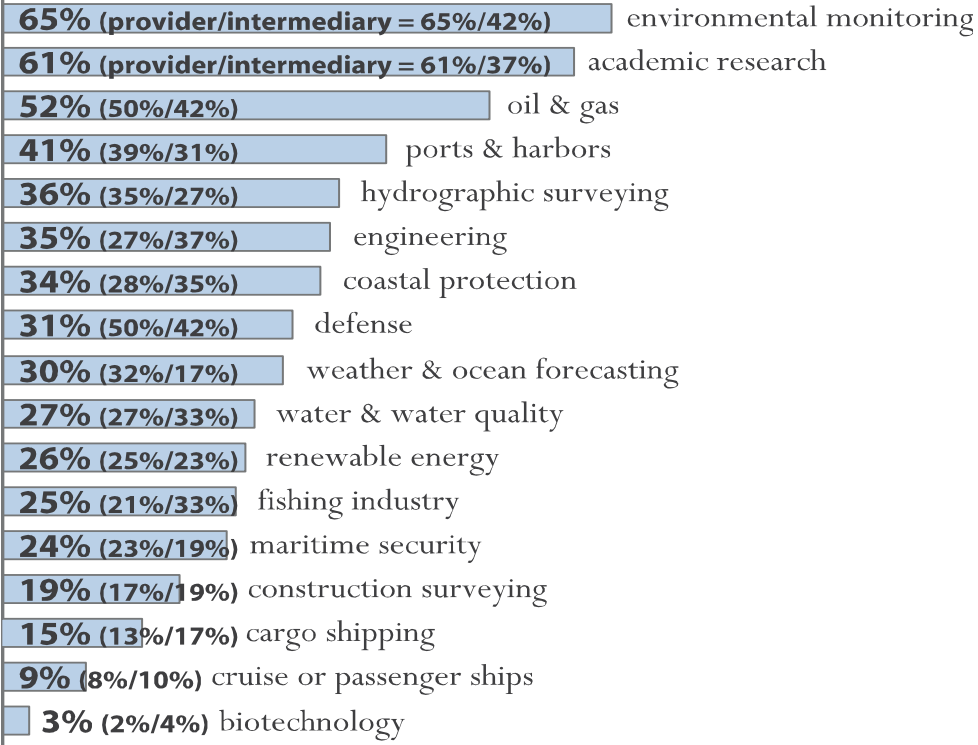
65% (provider/intermediary = 65%/42%) environmental monitoring
61% (provider/intermediary = 61%/37%) academic research
52% (50%/42%) oil & gas
41% (39%/31%) ports & harbors
36% (35%/27%) hydrographic surveying
35% (27%/37%) engineering
34% (28%/35%) coastal protection
31% (50%/42%) defense
30% (32%/17%) weather & ocean forecasting
27% (27%/33%) water & water quality
26% (25%/23%) renewable energy
25% (21%/33%) fishing industry
24% (23%/19%) maritime security
19% (17%/19%) construction surveying
15% (13%/17%) cargo shipping
9% (8%/10%) cruise or passenger ships
3% (2%/4%) biotechnology